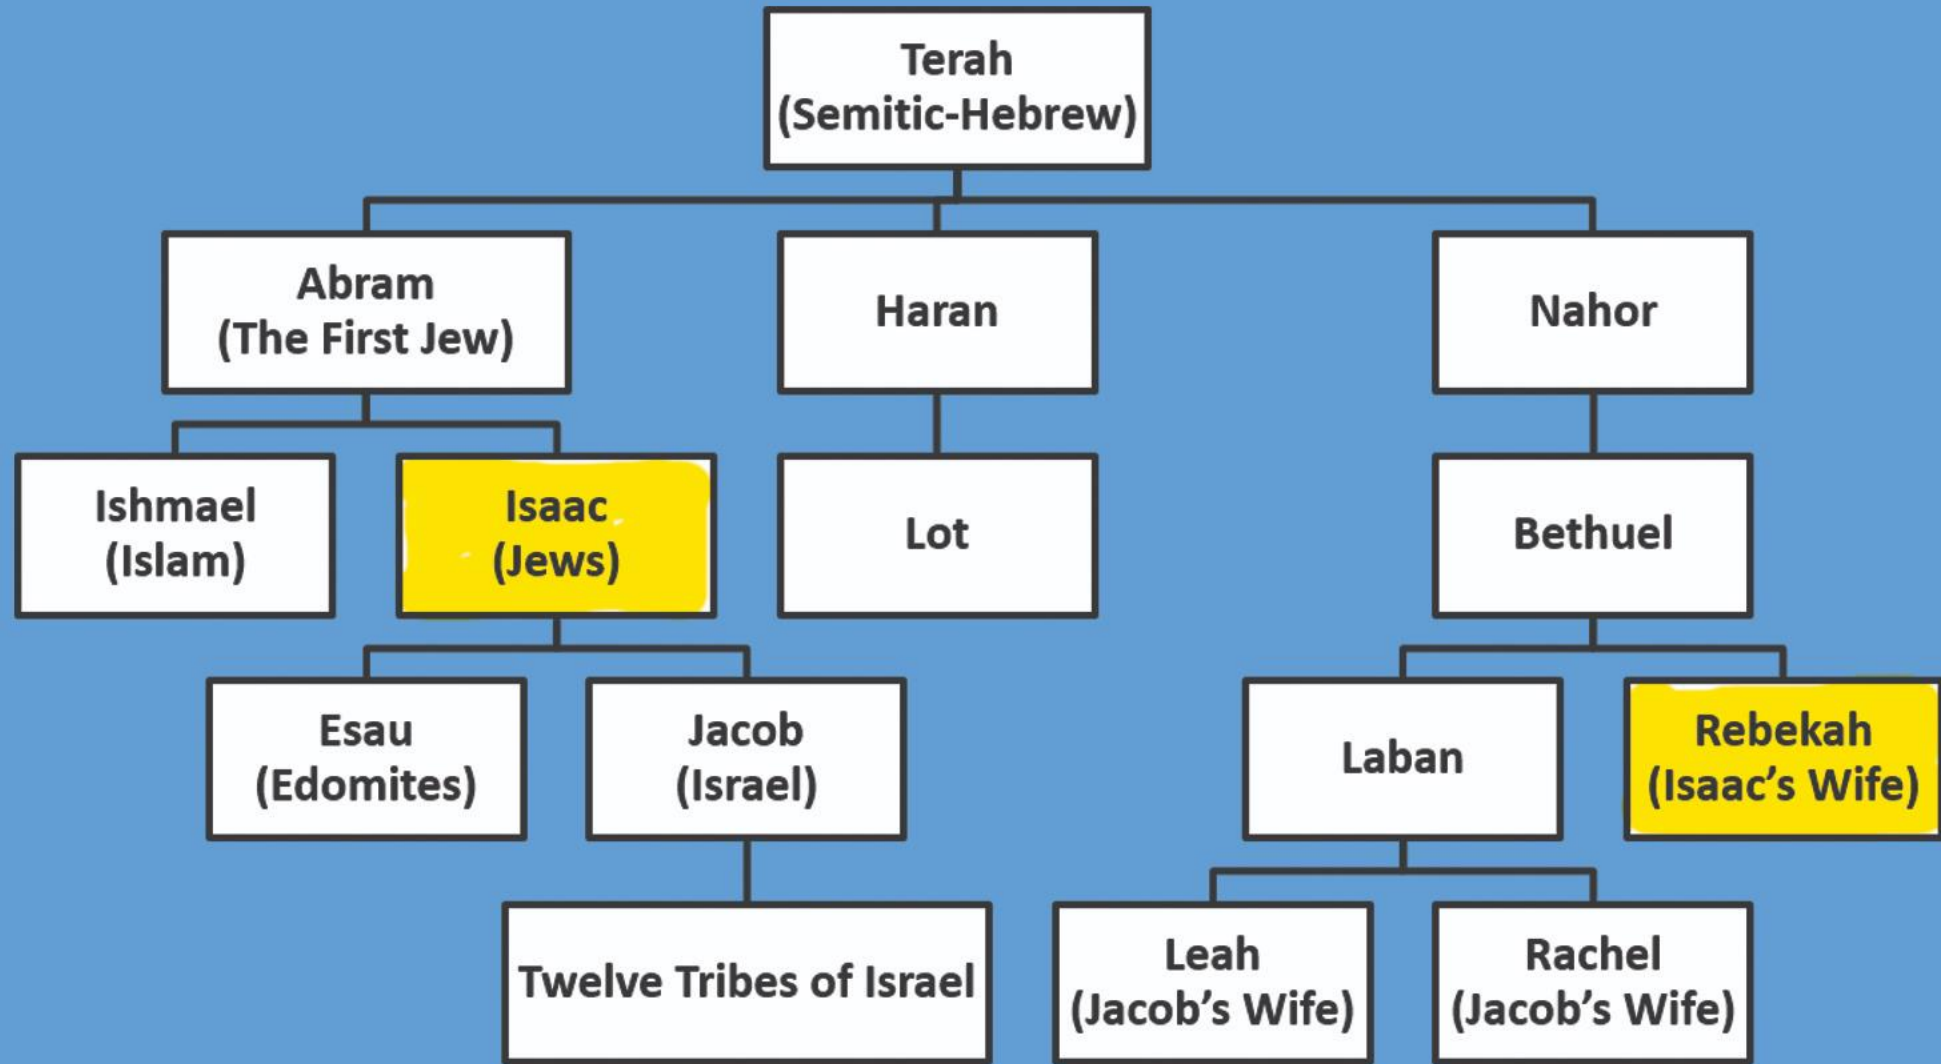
Terah
(Semitic-Hebrew)

Abram
(The First Jew)

Haran

Nahor

Ishmael
(Islam)

Isaac
(Jews)

Lot

Bethuel

Esau
(Edomites)

Jacob
(Israel)

Laban

Rebekah
(Isaac's Wife)

Twelve Tribes of Israel

Leah
(Jacob's Wife)

Rachel
(Jacob's Wife)